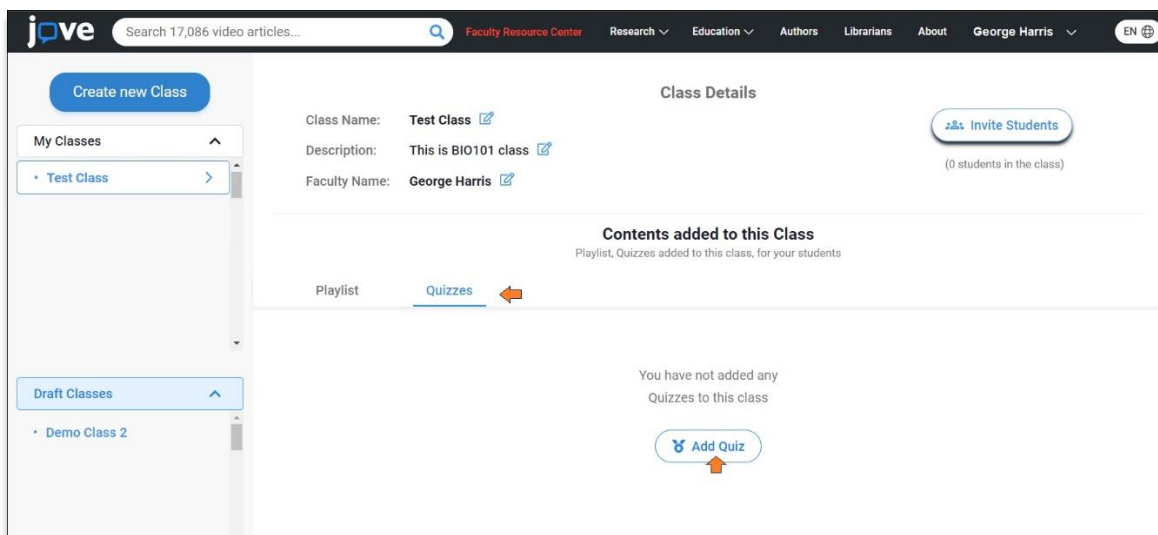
jove Search 17,086 video articles... Faculty Resource Center Research Education Authors Librarians About George Harris EN

Create new Class

My Classes

• Test Class

Draft Classes

• Demo Class 2

Class Details

Class Name: Test Class

Description: This is BIO101 class

Faculty Name: George Harris

Invite Students

(0 students in the class)

Contents added to this Class

Playlist, Quizzes added to this class, for your students

Playlist Quizzes

You have not added any Quizzes to this class

Add Quiz